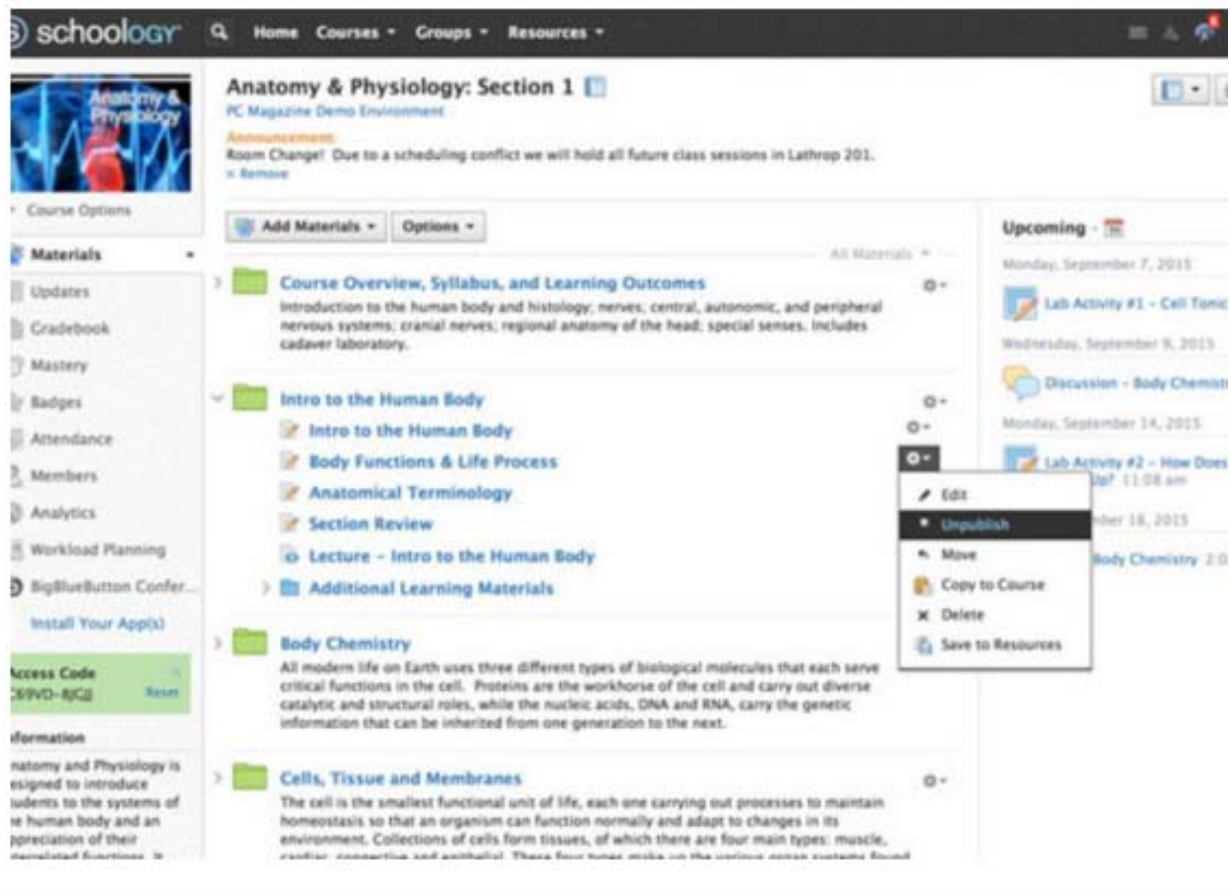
schoology Home Courses Groups Resources

Anatomy & Physiology

Anatomy & Physiology: Section 1
PC Magazine Demo Environment

Announcement
Room Change! Due to a scheduling conflict we will hold all future class sessions in Lathrop 201.
× Remove

Course Options

Materials
Updates
Gradebook
Mastery
Badges
Attendance
Members
Analytics
Workload Planning
BigBlueButton Confer...
Install Your App(s)

Access Code
C69VD-8JCJJ Reset

Information
natomy and Physiology is esigned to introduce tudents to the systems of e human body and an ppreciation of their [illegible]

Add Materials Options

All Materials

Course Overview, Syllabus, and Learning Outcomes
Introduction to the human body and histology; nerves; central, autonomic, and peripheral nervous systems; cranial nerves; regional anatomy of the head; special senses. Includes cadaver laboratory.

Intro to the Human Body
Intro to the Human Body
Body Functions & Life Process
Anatomical Terminology
Section Review
Lecture - Intro to the Human Body
Additional Learning Materials

Edit
Unpublish
Move
Copy to Course
Delete
Save to Resources

Body Chemistry
All modern life on Earth uses three different types of biological molecules that each serve critical functions in the cell. Proteins are the workhorse of the cell and carry out diverse catalytic and structural roles, while the nucleic acids, DNA and RNA, carry the genetic information that can be inherited from one generation to the next.

Cells, Tissue and Membranes
The cell is the smallest functional unit of life, each one carrying out processes to maintain homeostasis so that an organism can function normally and adapt to changes in its environment. Collections of cells form tissues, of which there are four main types: muscle, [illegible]

Upcoming
Monday, September 7, 2015
Lab Activity #1 - Cell Tonic
Wednesday, September 9, 2015
Discussion - Body Chemist
Monday, September 14, 2015
Lab Activity #2 - How Does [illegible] Up? 11:08 am
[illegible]ber 18, 2015
Body Chemistry 2:0